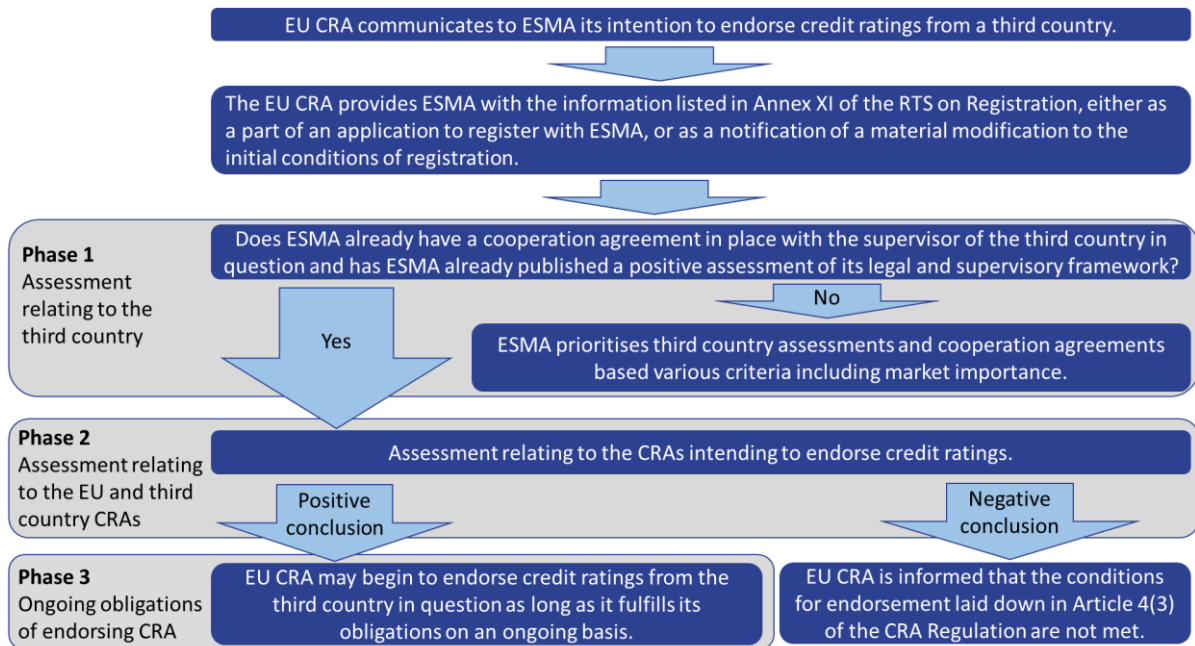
EU CRA communicates to ESMA its intention to endorse credit ratings from a third country.

The EU CRA provides ESMA with the information listed in Annex XI of the RTS on Registration, either as a part of an application to register with ESMA, or as a notification of a material modification to the initial conditions of registration.

Phase 1
Assessment relating to the third country

Does ESMA already have a cooperation agreement in place with the supervisor of the third country in question and has ESMA already published a positive assessment of its legal and supervisory framework?

No

Yes

ESMA prioritises third country assessments and cooperation agreements based various criteria including market importance.

Phase 2
Assessment relating to the EU and third country CRAs

Assessment relating to the CRAs intending to endorse credit ratings.

Positive conclusion

Negative conclusion

Phase 3
Ongoing obligations of endorsing CRA

EU CRA may begin to endorse credit ratings from the third country in question as long as it fulfills its obligations on an ongoing basis.

EU CRA is informed that the conditions for endorsement laid down in Article 4(3) of the CRA Regulation are not met.